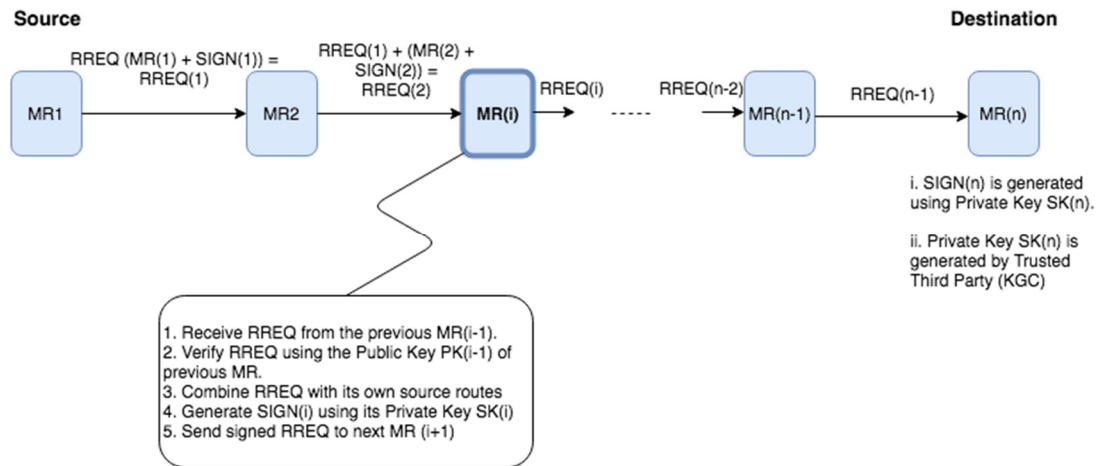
Source

Destination

RREQ (MR(1) + SIGN(1)) = RREQ(1)

RREQ(1) + (MR(2) + SIGN(2)) = RREQ(2)

RREQ(i)

RREQ(n-2)

RREQ(n-1)

MR1

MR2

MR(i)

MR(n-1)

MR(n)

i. SIGN(n) is generated using Private Key SK(n).

ii. Private Key SK(n) is generated by Trusted Third Party (KGC)

1. Receive RREQ from the previous MR(i-1).
2. Verify RREQ using the Public Key PK(i-1) of previous MR.
3. Combine RREQ with its own source routes
4. Generate SIGN(i) using its Private Key SK(i)
5. Send signed RREQ to next MR (i+1)